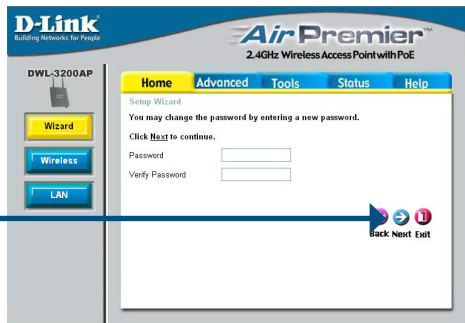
D-Link
Building Networks for People

AirPremier™
2.4GHz Wireless Access Point with PoE

DWL-3200AP

Wizard
Wireless
LAN

Home
Advanced
Tools
Status
Help

Setup Wizard

You may change the password by entering a new password.

Click Next to continue.

Password

Verify Password

Back Next Exit